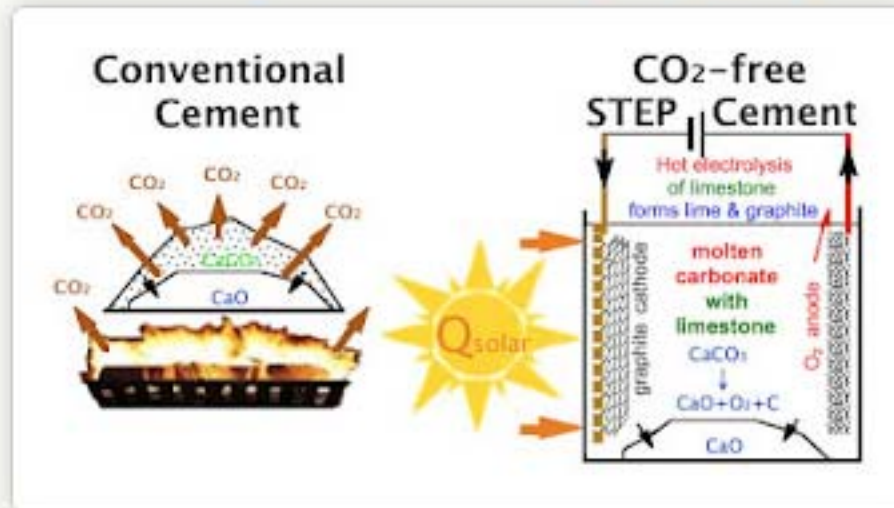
Conventional Cement

$CO_2$ $CO_2$ $CO_2$ $CO_2$ $CO_2$ $CO_2$

$CaCO_3$

CaO

$Q_{solar}$

$CO_2$-free STEP Cement

Hot electrolysis of limestone forms lime & graphite

graphite cathode

molten carbonate with limestone

$CaCO_3$
↓
$CaO+O_2+C$

$O_2$ anode

CaO